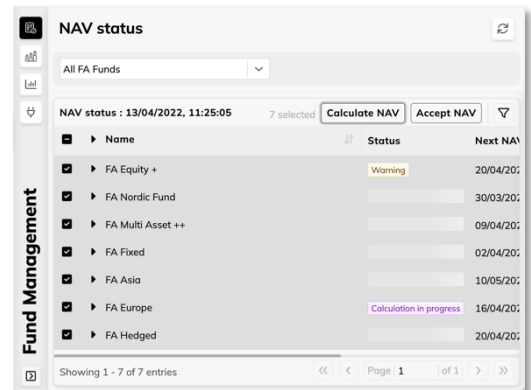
Fund Management

NAV status

All FA Funds

NAV status : 13/04/2022, 11:25:05

7 selected

Calculate NAV

Accept NAV

| | Name | Status | Next NAV |
|---|---|---|---|
| | FA Equity + | Warning | 20/04/202 |
| | FA Nordic Fund | | 30/03/202 |
| | FA Multi Asset ++ | | 09/04/202 |
| | FA Fixed | | 02/04/202 |
| | FA Asia | | 10/05/202 |
| | FA Europe | Calculation in progress | 16/04/202 |
| | FA Hedged | | 20/04/202 |

Showing 1 - 7 of 7 entries

Page 1 of 1